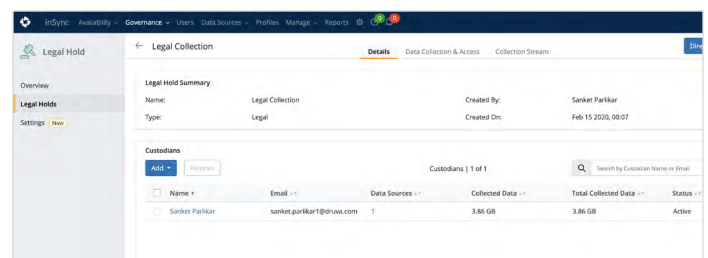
inSync Availability Governance Users Data Sources Profiles Manage Reports 0 0

Legal Hold

Overview
Legal Holds
Settings New

Legal Collection

Details Data Collection & Access Collection Stream

Dire

Legal Hold Summary

Name: Legal Collection Created By: Sanket Parlikar
Type: Legal Created On: Feb 15 2020, 00:07

Custodians

Add Remove Custodians | 1 of 1 Search by Custodian Name or Email

| Name | Email | Data Sources | Collected Data | Total Collected Data | Status |
|---|---|---|---|---|---|
| Sanket Parlikar | sanket.parlikar1@druva.com | 1 | 3.86 GB | 3.86 GB | Active |